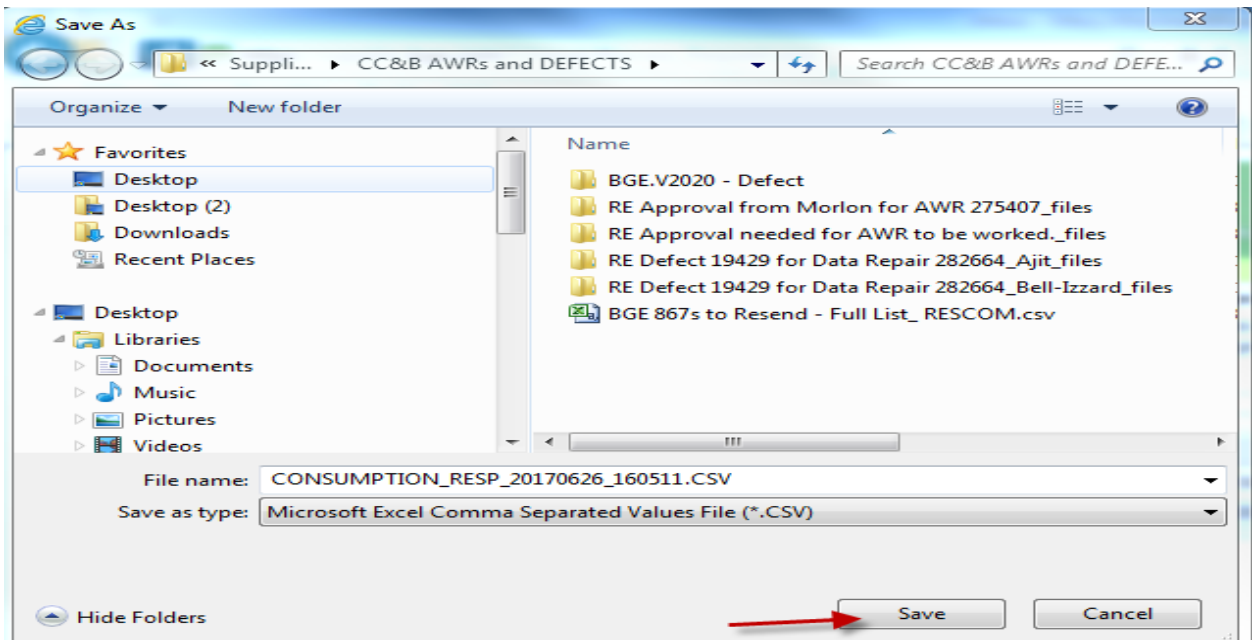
Save As

« Suppli... ▸ CC&B AWRs and DEFECTS ▸

Search CC&B AWRs and DEFE...

Organize ▾ New folder

Favorites
Desktop
Desktop (2)
Downloads
Recent Places

Desktop
Libraries
Documents
Music
Pictures
Videos

Name
BGE.V2020 - Defect
RE Approval from Morlon for AWR 275407_files
RE Approval needed for AWR to be worked._files
RE Defect 19429 for Data Repair 282664_Ajit_files
RE Defect 19429 for Data Repair 282664_Bell-Izzard_files
BGE 867s to Resend - Full List_ RESCOM.csv

File name: CONSUMPTION_RESP_20170626_160511.CSV
Save as type: Microsoft Excel Comma Separated Values File (*.CSV)

Hide Folders

Save

Cancel